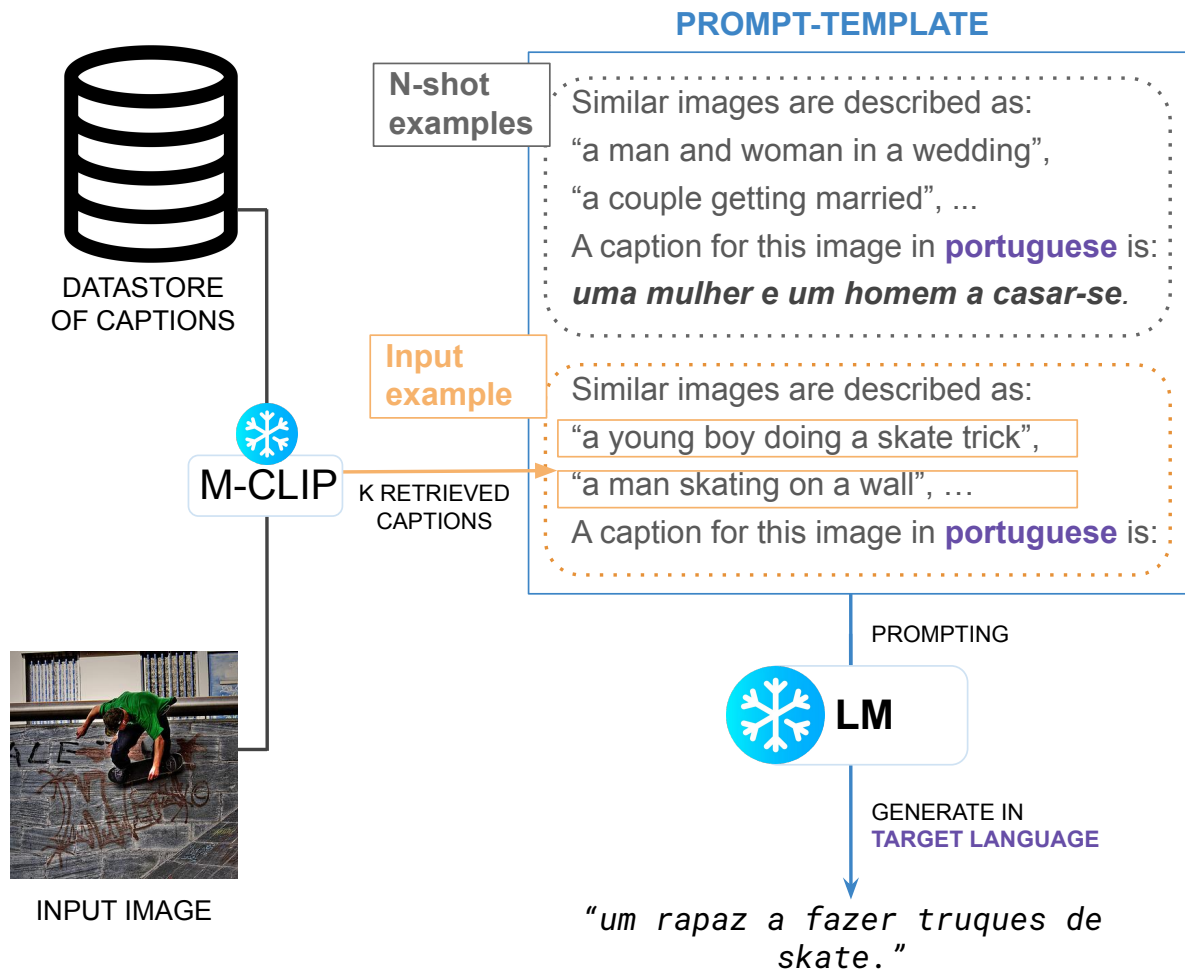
DATASTORE OF CAPTIONS

M-CLIP

K RETRIEVED CAPTIONS

INPUT IMAGE

ALE

PROMPT-TEMPLATE

N-shot examples

Similar images are described as:
"a man and woman in a wedding",
"a couple getting married", ...
A caption for this image in **portuguese** is:
***uma mulher e um homem a casar-se***.

Input example

Similar images are described as:
"a young boy doing a skate trick",
"a man skating on a wall", …
A caption for this image in **portuguese** is:

PROMPTING

LM

GENERATE IN TARGET LANGUAGE

"um rapaz a fazer truques de skate."